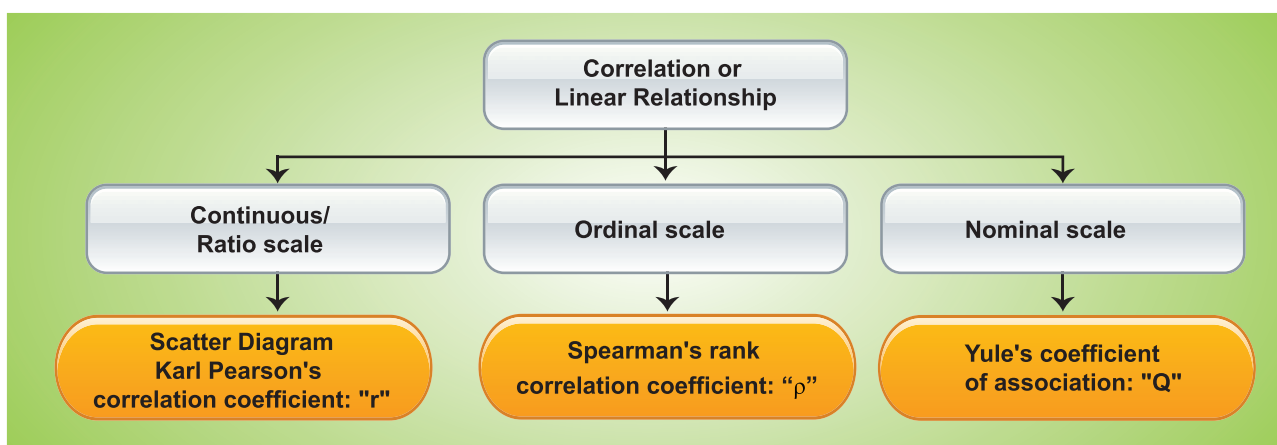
Correlation or Linear Relationship

Continuous/ Ratio scale

Ordinal scale

Nominal scale

Scatter Diagram Karl Pearson's correlation coefficient: "r"

Spearman's rank correlation coefficient: "$\rho$"

Yule's coefficient of association: "Q"